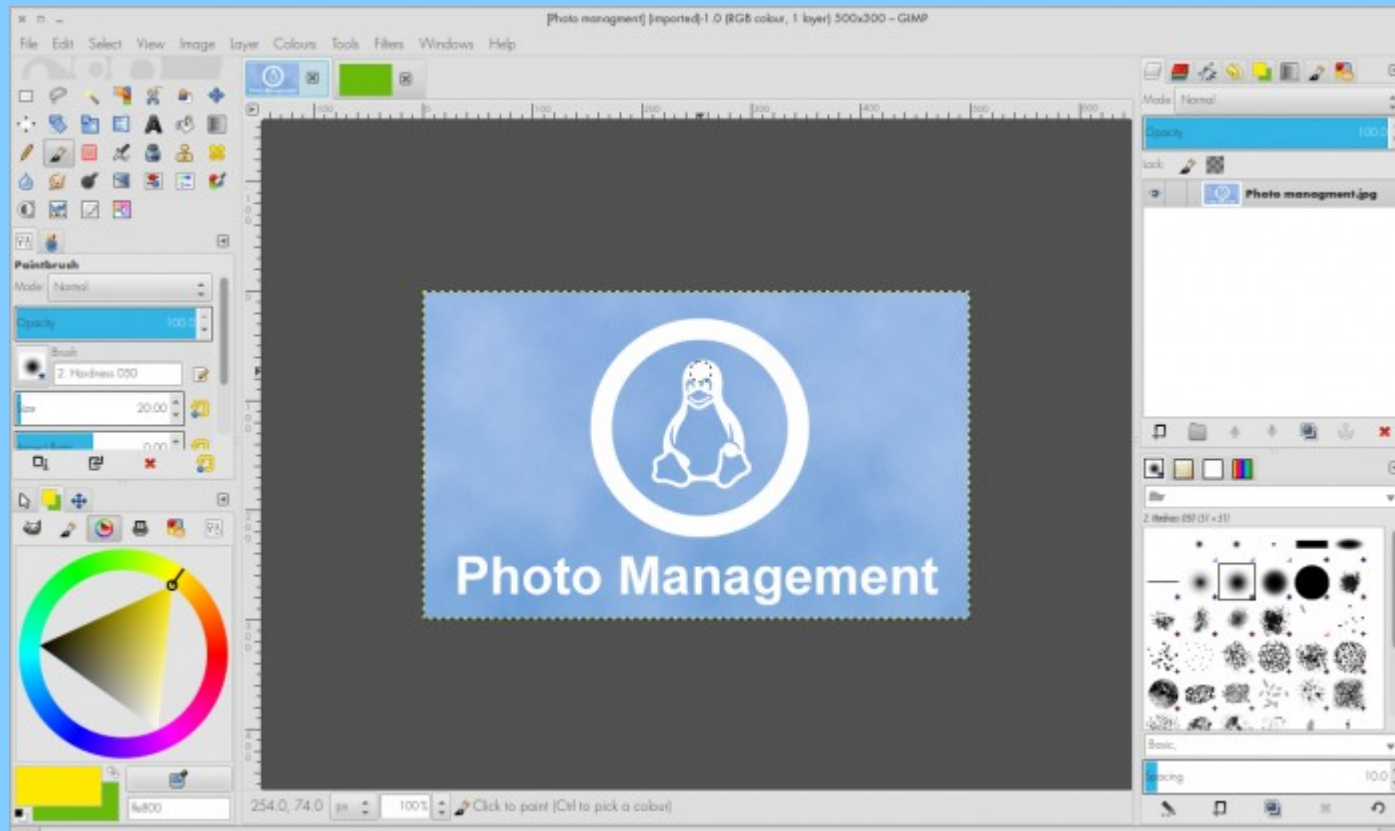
[Photo managment] (imported)-1.0 (RGB colour, 1 layer) 500x300 – GIMP

File Edit Select View Image Layer Colours Tools Filters Windows Help

Paintbrush
Mode: Normal
Opacity 100.0
Brush
2. Hardness 050
Size 20.00
Aspect Ratio 0.00

ffe800

Photo Management

254.0, 74.0 px 100% Click to paint (Ctrl to pick a colour)

Mode: Normal
Opacity 100.0
Lock:
Photo managment.jpg

filter
2. Hardness 050 (51 × 51)
Basic,
Spacing 10.0